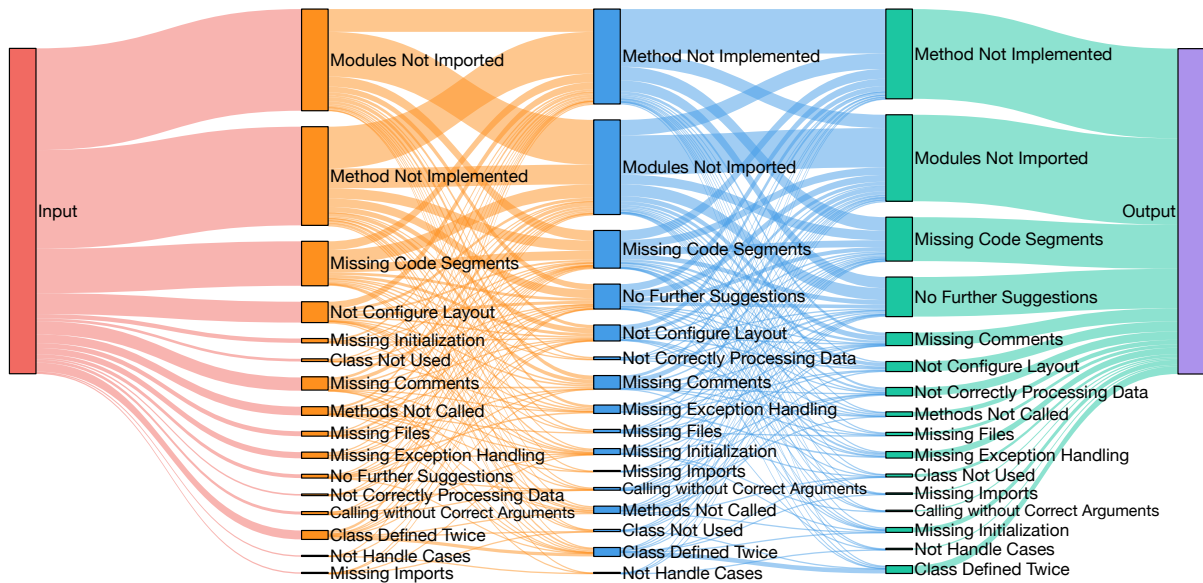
Input

Modules Not Imported
Method Not Implemented
Missing Code Segments
Not Configure Layout
Missing Initialization
Class Not Used
Missing Comments
Methods Not Called
Missing Files
Missing Exception Handling
No Further Suggestions
Not Correctly Processing Data
Calling without Correct Arguments
Class Defined Twice
Not Handle Cases
Missing Imports

Method Not Implemented
Modules Not Imported
Missing Code Segments
No Further Suggestions
Not Configure Layout
Not Correctly Processing Data
Missing Comments
Missing Exception Handling
Missing Files
Missing Initialization
Missing Imports
Calling without Correct Arguments
Methods Not Called
Class Not Used
Class Defined Twice
Not Handle Cases

Method Not Implemented
Modules Not Imported
Missing Code Segments
No Further Suggestions
Missing Comments
Not Configure Layout
Not Correctly Processing Data
Methods Not Called
Missing Files
Missing Exception Handling
Class Not Used
Missing Imports
Calling without Correct Arguments
Missing Initialization
Not Handle Cases
Class Defined Twice

Output